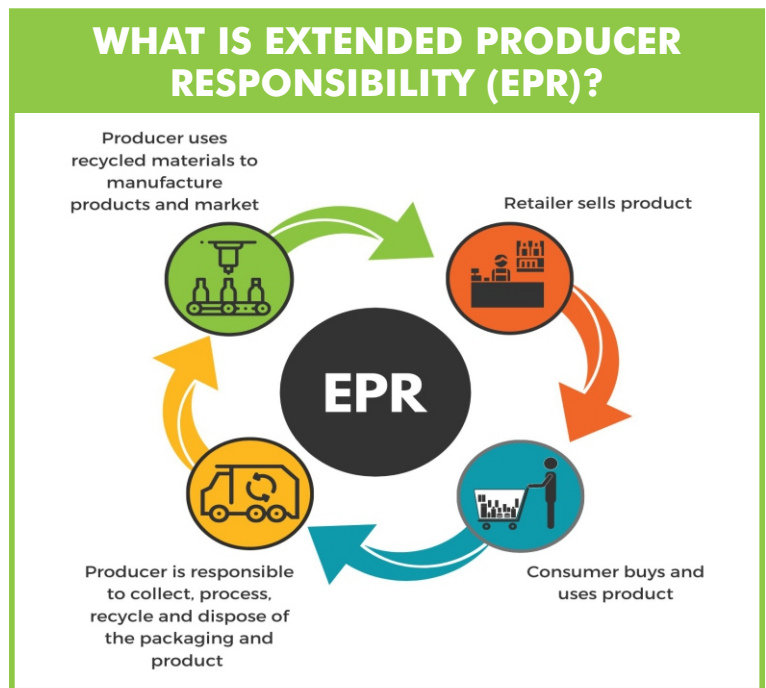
WHAT IS EXTENDED PRODUCER RESPONSIBILITY (EPR)?

Producer uses recycled materials to manufacture products and market

Retailer sells product

EPR

Consumer buys and uses product

Producer is responsible to collect, process, recycle and dispose of the packaging and product